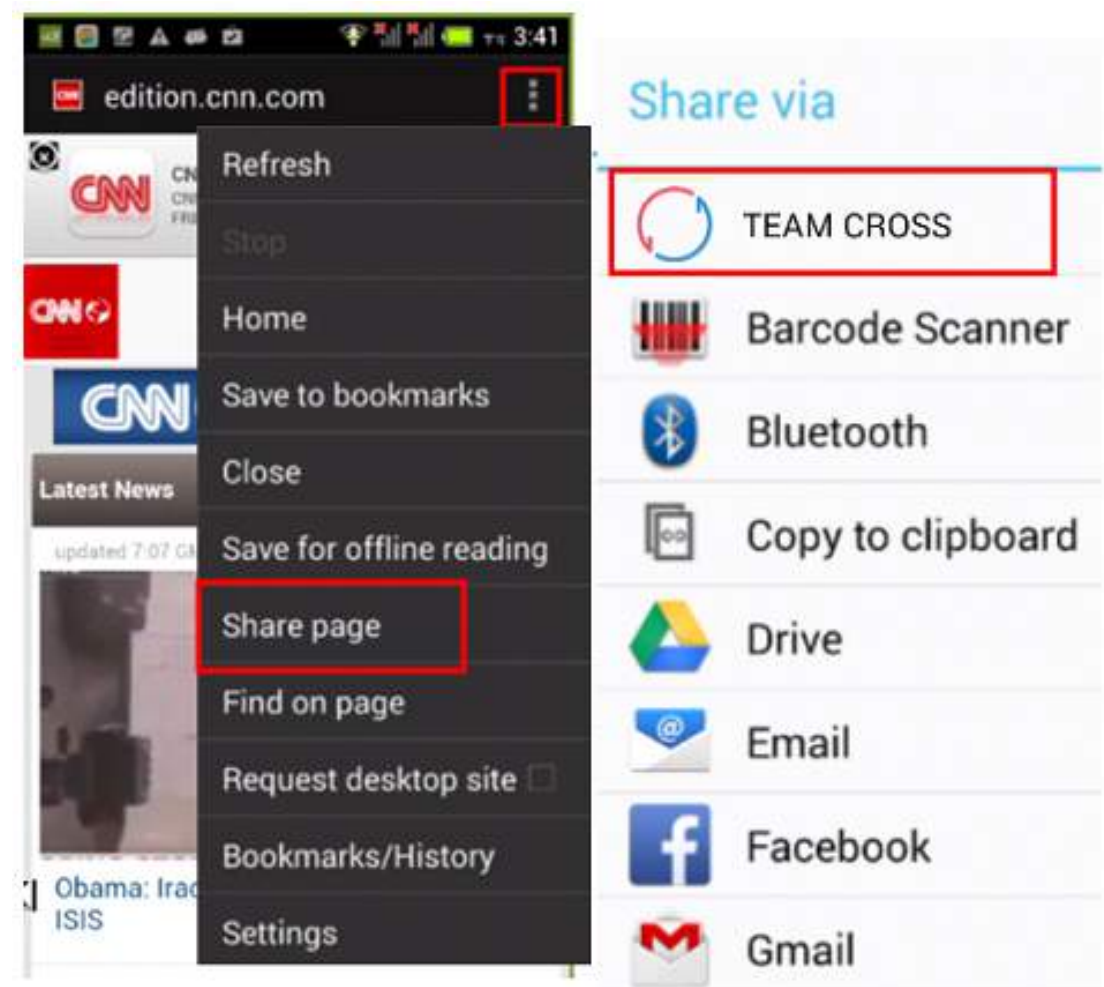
3:41
edition.cnn.com

CNN

CNN

CNN

Latest News
updated 7:07 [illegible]

Obama: Irac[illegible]
ISIS

Refresh
Stop
Home
Save to bookmarks
Close
Save for offline reading
Share page
Find on page
Request desktop site
Bookmarks/History
Settings

Share via
TEAM CROSS
Barcode Scanner
Bluetooth
Copy to clipboard
Drive
Email
Facebook
Gmail